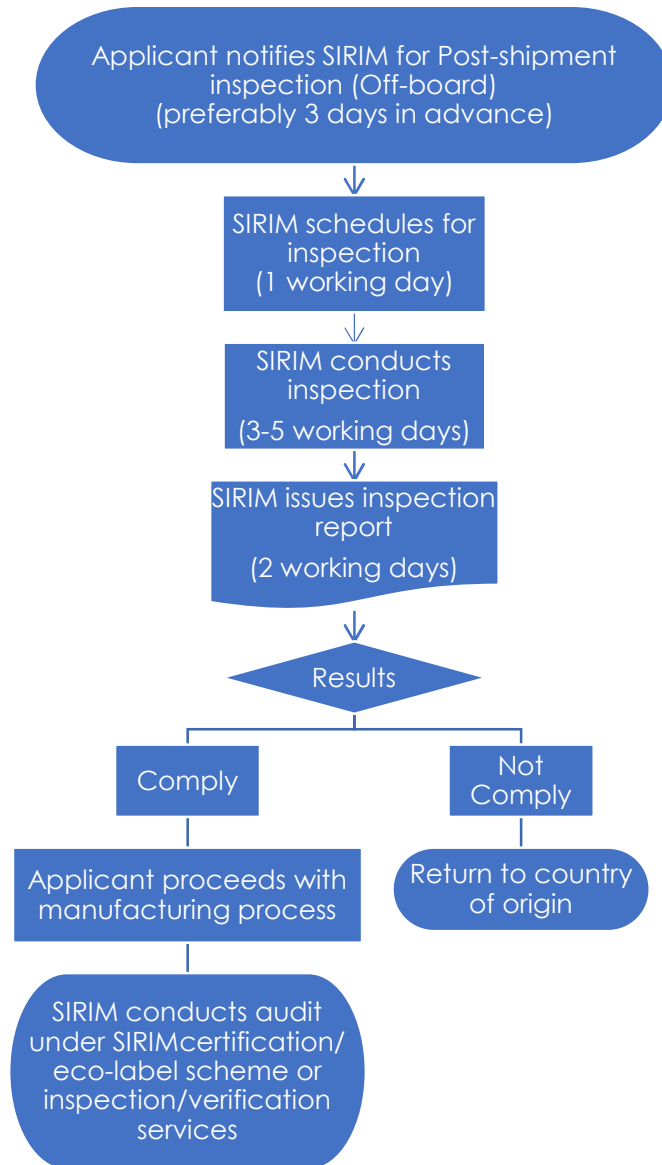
Applicant notifies SIRIM for Post-shipment inspection (Off-board) (preferably 3 days in advance)

SIRIM schedules for inspection (1 working day)

SIRIM conducts inspection

(3-5 working days)

SIRIM issues inspection report

(2 working days)

Results

Comply

Not Comply

Applicant proceeds with manufacturing process

Return to country of origin

SIRIM conducts audit under SIRIMcertification/ eco-label scheme or inspection/verification services